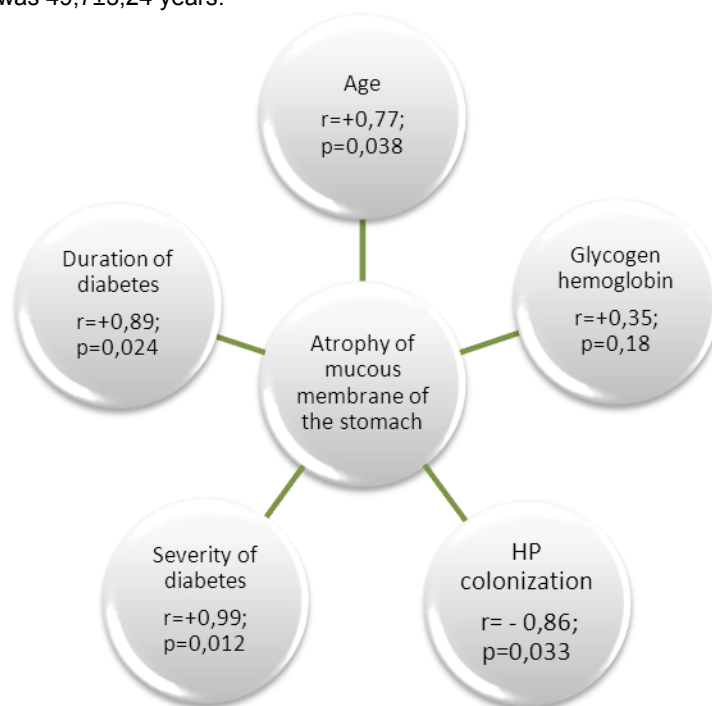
was 45,7±8,24 years.

Age
r=+0,77;
p=0,038

Duration of diabetes
r=+0,89;
p=0,024

Glycogen hemoglobin
r=+0,35;
p=0,18

Atrophy of mucous membrane of the stomach

Severity of diabetes
r=+0,99;
p=0,012

HP colonization
r= - 0,86;
p=0,033